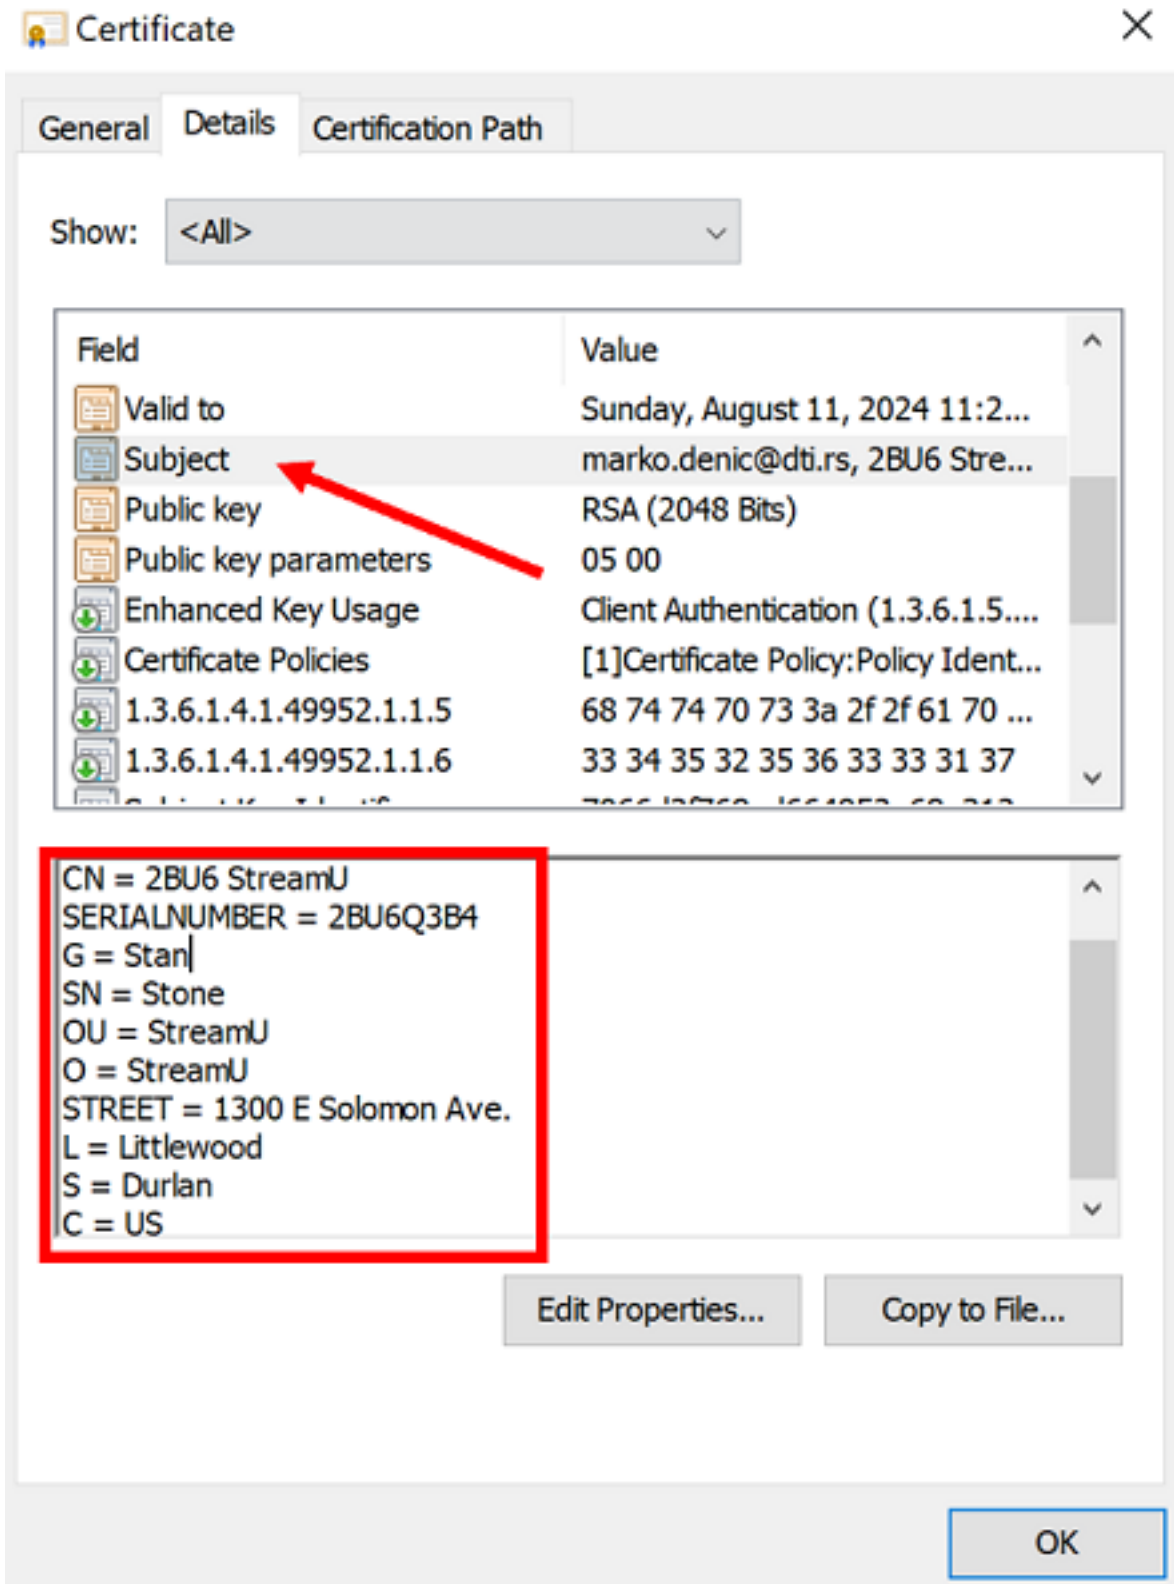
Certificate

General Details Certification Path

Show: <All>

| Field | Value |
|---|---|
| Valid to | Sunday, August 11, 2024 11:2... |
| Subject | marko.denic@dti.rs, 2BU6 Stre... |
| Public key | RSA (2048 Bits) |
| Public key parameters | 05 00 |
| Enhanced Key Usage | Client Authentication (1.3.6.1.5.... |
| Certificate Policies | [1]Certificate Policy:Policy Ident... |
| 1.3.6.1.4.1.49952.1.1.5 | 68 74 74 70 73 3a 2f 2f 61 70 ... |
| 1.3.6.1.4.1.49952.1.1.6 | 33 34 35 32 35 36 33 33 31 37 |
| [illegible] | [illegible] |

CN = 2BU6 StreamU
SERIALNUMBER = 2BU6Q3B4
G = Stan
SN = Stone
OU = StreamU
O = StreamU
STREET = 1300 E Solomon Ave.
L = Littlewood
S = Durlan
C = US

Edit Properties... Copy to File...

OK